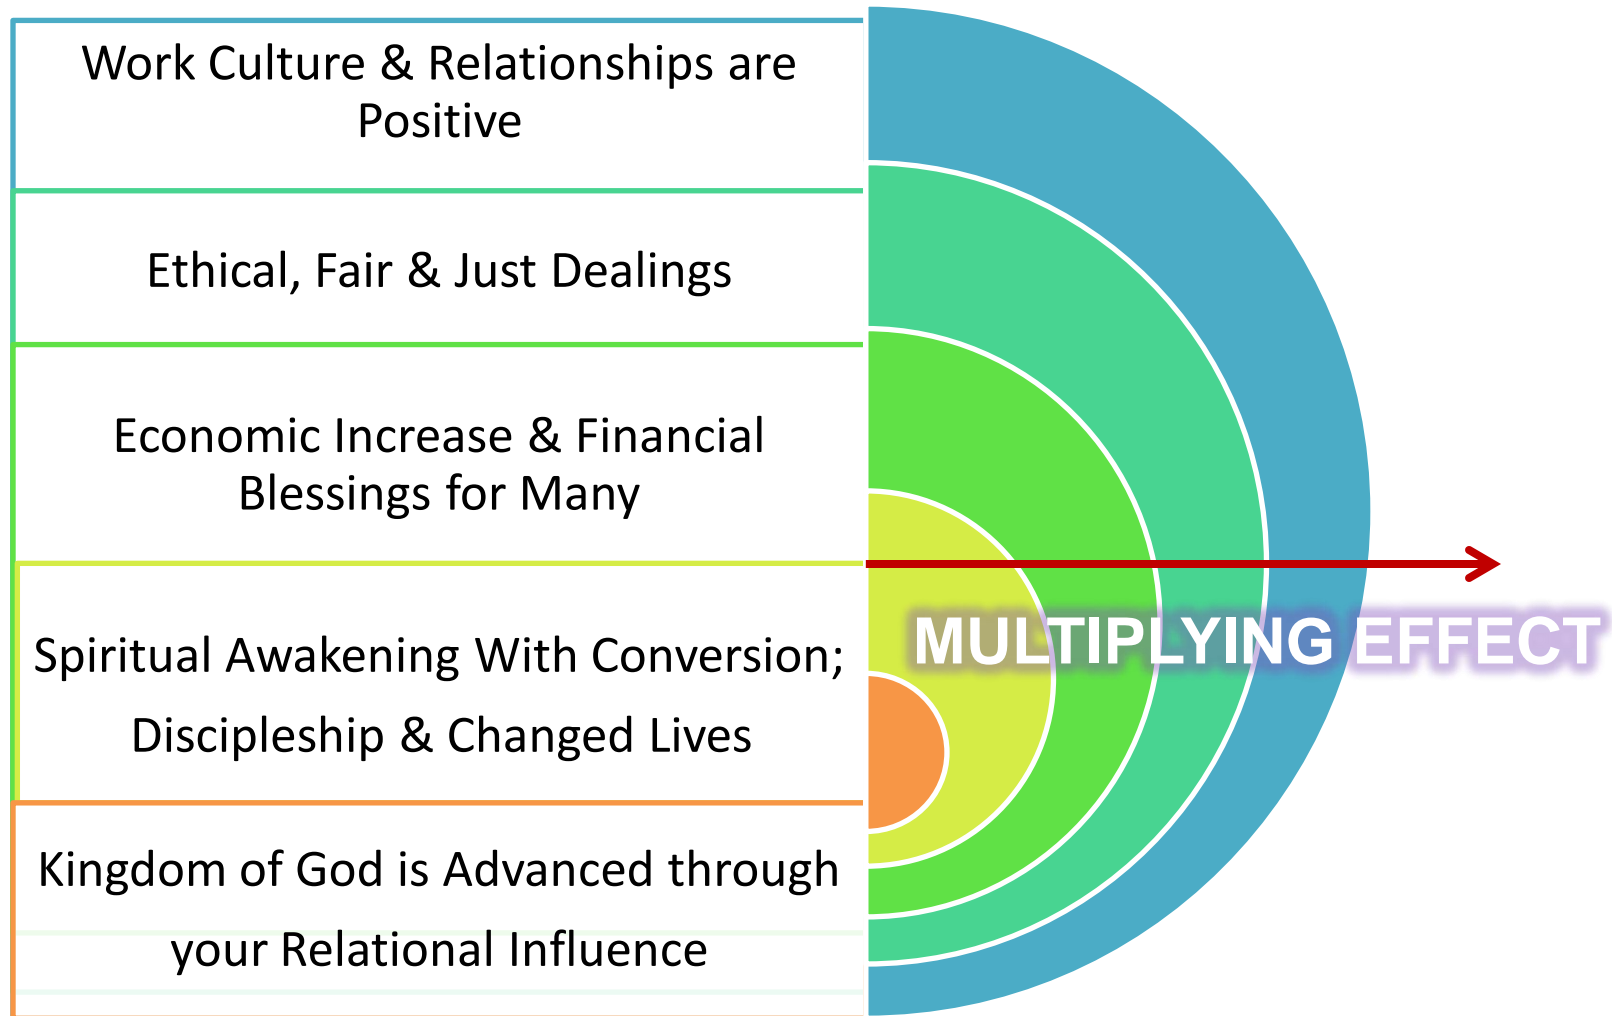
Work Culture & Relationships are Positive

Ethical, Fair & Just Dealings

Economic Increase & Financial Blessings for Many

Spiritual Awakening With Conversion; Discipleship & Changed Lives

Kingdom of God is Advanced through your Relational Influence

MULTIPLYING EFFECT